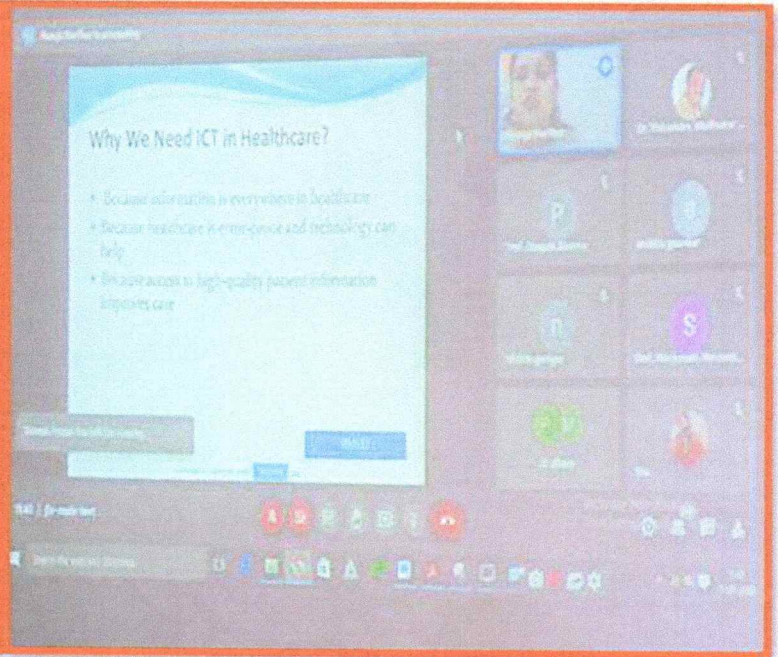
Why We Need ICT in Healthcare?

• Because information is everywhere in healthcare
• Because healthcare is error-prone and technology can help
• Because access to high-quality patient information improves care

P

S

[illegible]